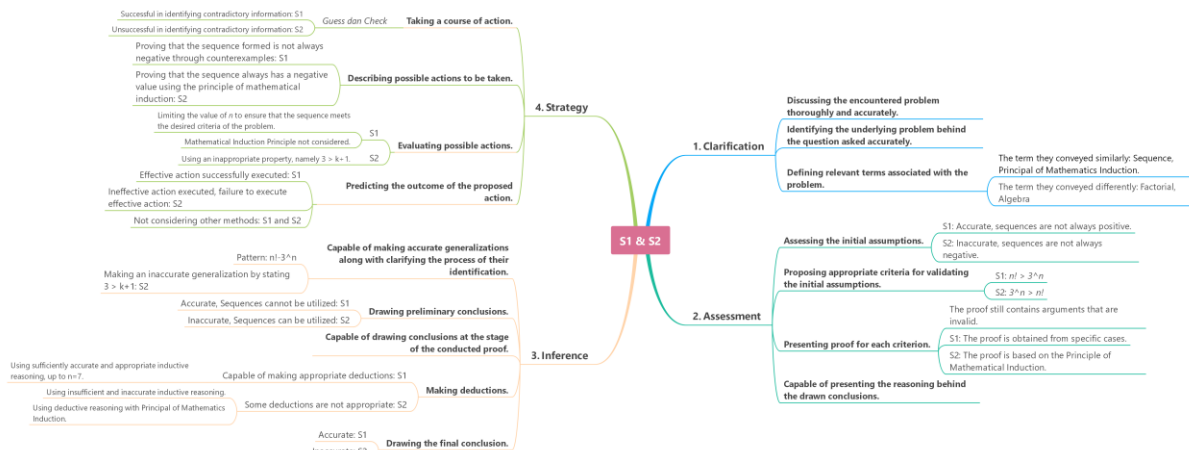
S1 & S2

1. Clarification

Discussing the encountered problem thoroughly and accurately.

Identifying the underlying problem behind the question asked accurately.

Defining relevant terms associated with the problem.

The term they conveyed similarly: Sequence, Principal of Mathematics Induction.

The term they conveyed differently: Factorial, Algebra

2. Assessment

Assessing the initial assumptions.

S1: Accurate, sequences are not always positive.

S2: Inaccurate, sequences are not always negative.

Proposing appropriate criteria for validating the initial assumptions.

S1: $n! > 3^n$

S2: $3^n > n!$

Presenting proof for each criterion.

The proof still contains arguments that are invalid.

S1: The proof is obtained from specific cases.

S2: The proof is based on the Principle of Mathematical Induction.

Capable of presenting the reasoning behind the drawn conclusions.

4. Strategy

Taking a course of action.

Guess dan Check

Successful in identifying contradictory information: S1

Unsuccessful in identifying contradictory information: S2

Describing possible actions to be taken.

Proving that the sequence formed is not always negative through counterexamples: S1

Proving that the sequence always has a negative value using the principle of mathematical induction: S2

Evaluating possible actions.

S1

Limiting the value of n to ensure that the sequence meets the desired criteria of the problem.

Mathematical Induction Principle not considered.

S2

Using an inappropriate property, namely 3 > k+1.

Predicting the outcome of the proposed action.

Effective action successfully executed: S1

Ineffective action executed, failure to execute effective action: S2

Not considering other methods: S1 and S2

3. Inference

Capable of making accurate generalizations along with clarifying the process of their identification.

Pattern: n!-3^n

Making an inaccurate generalization by stating 3 > k+1: S2

Drawing preliminary conclusions.

Accurate, Sequences cannot be utilized: S1

Inaccurate, Sequences can be utilized: S2

Capable of drawing conclusions at the stage of the conducted proof.

Making deductions.

Capable of making appropriate deductions: S1

Using sufficiently accurate and appropriate inductive reasoning, up to n=7.

Some deductions are not appropriate: S2

Using insufficient and inaccurate inductive reasoning.

Using deductive reasoning with Principal of Mathematics Induction.

Drawing the final conclusion.

Accurate: S1

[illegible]